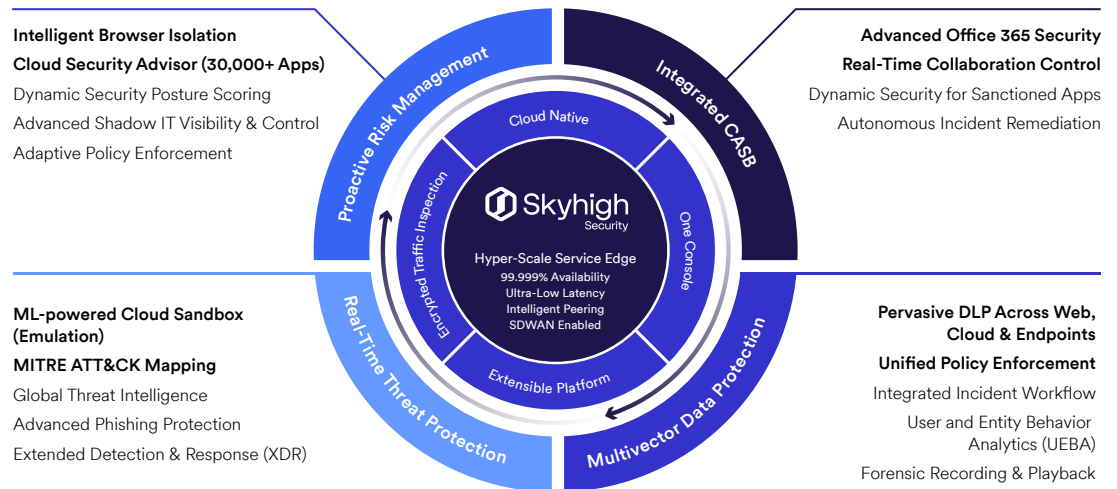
Intelligent Browser Isolation
Cloud Security Advisor (30,000+ Apps)
Dynamic Security Posture Scoring
Advanced Shadow IT Visibility & Control
Adaptive Policy Enforcement

Advanced Office 365 Security
Real-Time Collaboration Control
Dynamic Security for Sanctioned Apps
Autonomous Incident Remediation

Proactive Risk Management
Integrated CASB
Cloud Native
One Console
Extensible Platform
Encrypted Traffic Inspection

Skyhigh Security
Hyper-Scale Service Edge
99.999% Availability
Ultra-Low Latency
Intelligent Peering
SDWAN Enabled

Real-Time Threat Protection
Multivector Data Protection

ML-powered Cloud Sandbox (Emulation)
MITRE ATT&CK Mapping
Global Threat Intelligence
Advanced Phishing Protection
Extended Detection & Response (XDR)

Pervasive DLP Across Web, Cloud & Endpoints
Unified Policy Enforcement
Integrated Incident Workflow
User and Entity Behavior Analytics (UEBA)
Forensic Recording & Playback